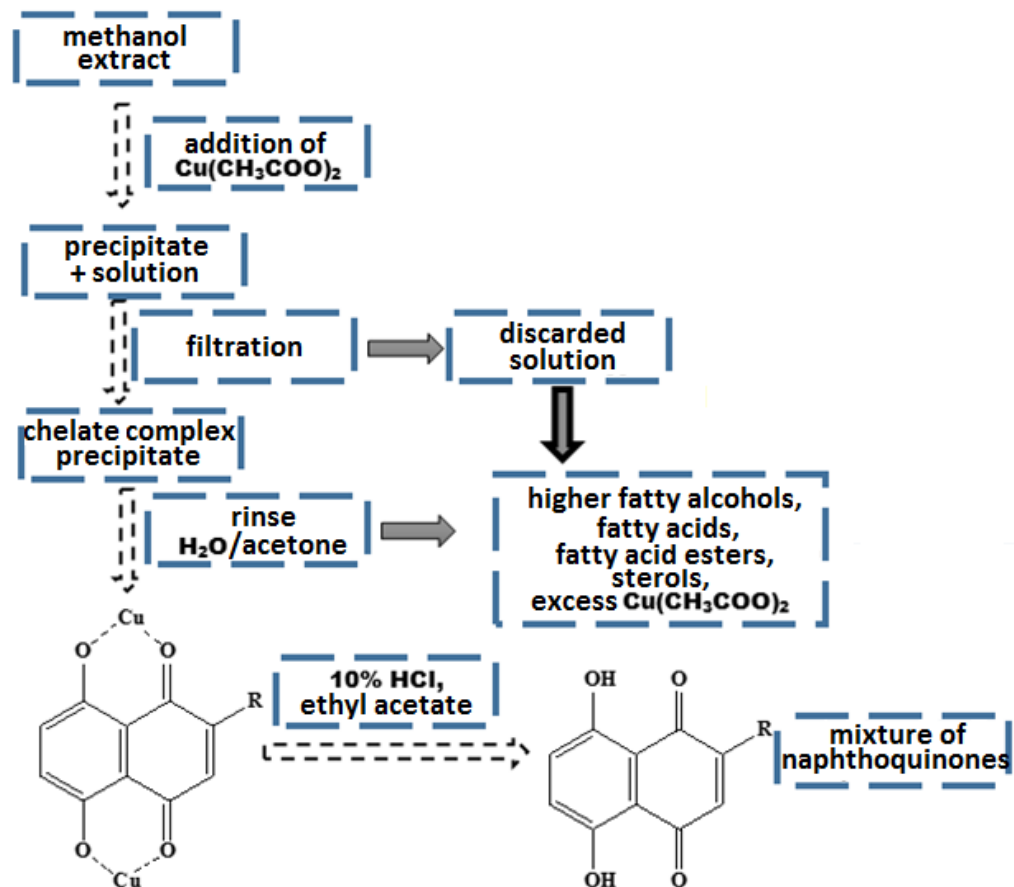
methanol extract

addition of $Cu(CH_3COO)_2$

precipitate + solution

filtration

discarded solution

chelate complex precipitate

rinse $H_2O$/acetone

higher fatty alcohols, fatty acids, fatty acid esters, sterols, excess $Cu(CH_3COO)_2$

Cu
O
O
R
O
O
Cu

10% HCl, ethyl acetate

OH
O
R
OH
O

mixture of naphthoquinones